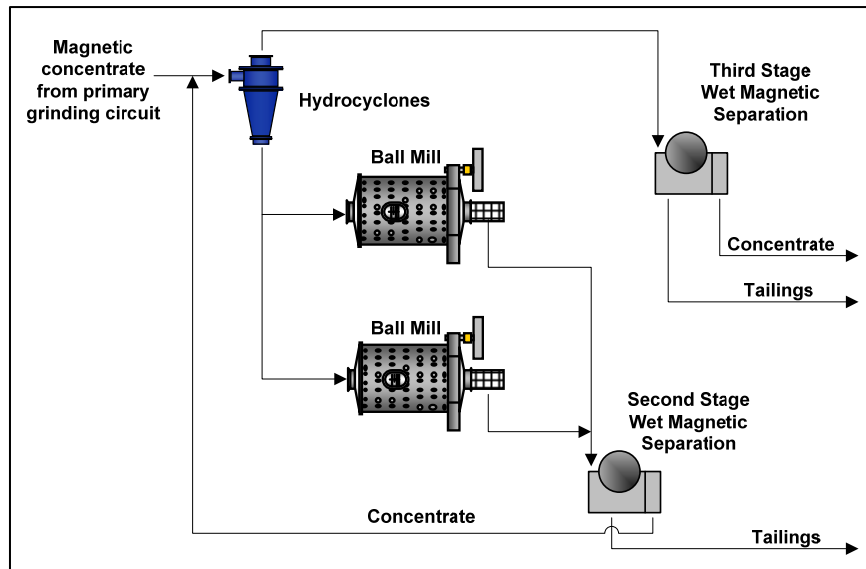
Magnetic concentrate from primary grinding circuit

Hydrocyclones

Third Stage Wet Magnetic Separation

Ball Mill

Concentrate

Tailings

Ball Mill

Second Stage Wet Magnetic Separation

Concentrate

Tailings